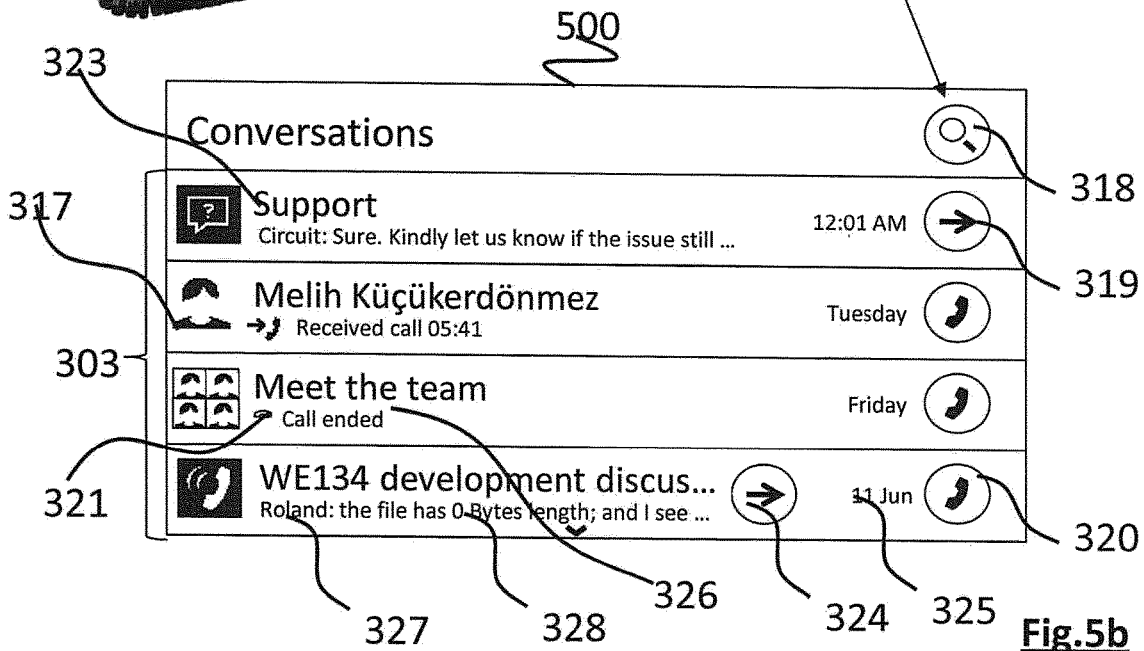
500

323

Conversations

318

317

Support
Circuit: Sure. Kindly let us know if the issue still ...

12:01 AM

319

Melih Küçükerdönmez
Received call 05:41

Tuesday

303

Meet the team
Call ended

Friday

321

WE134 development discus...
Roland: the file has 0 Bytes length; and I see ...

11 Jun

320

327

328

326

324

325

Fig.5b